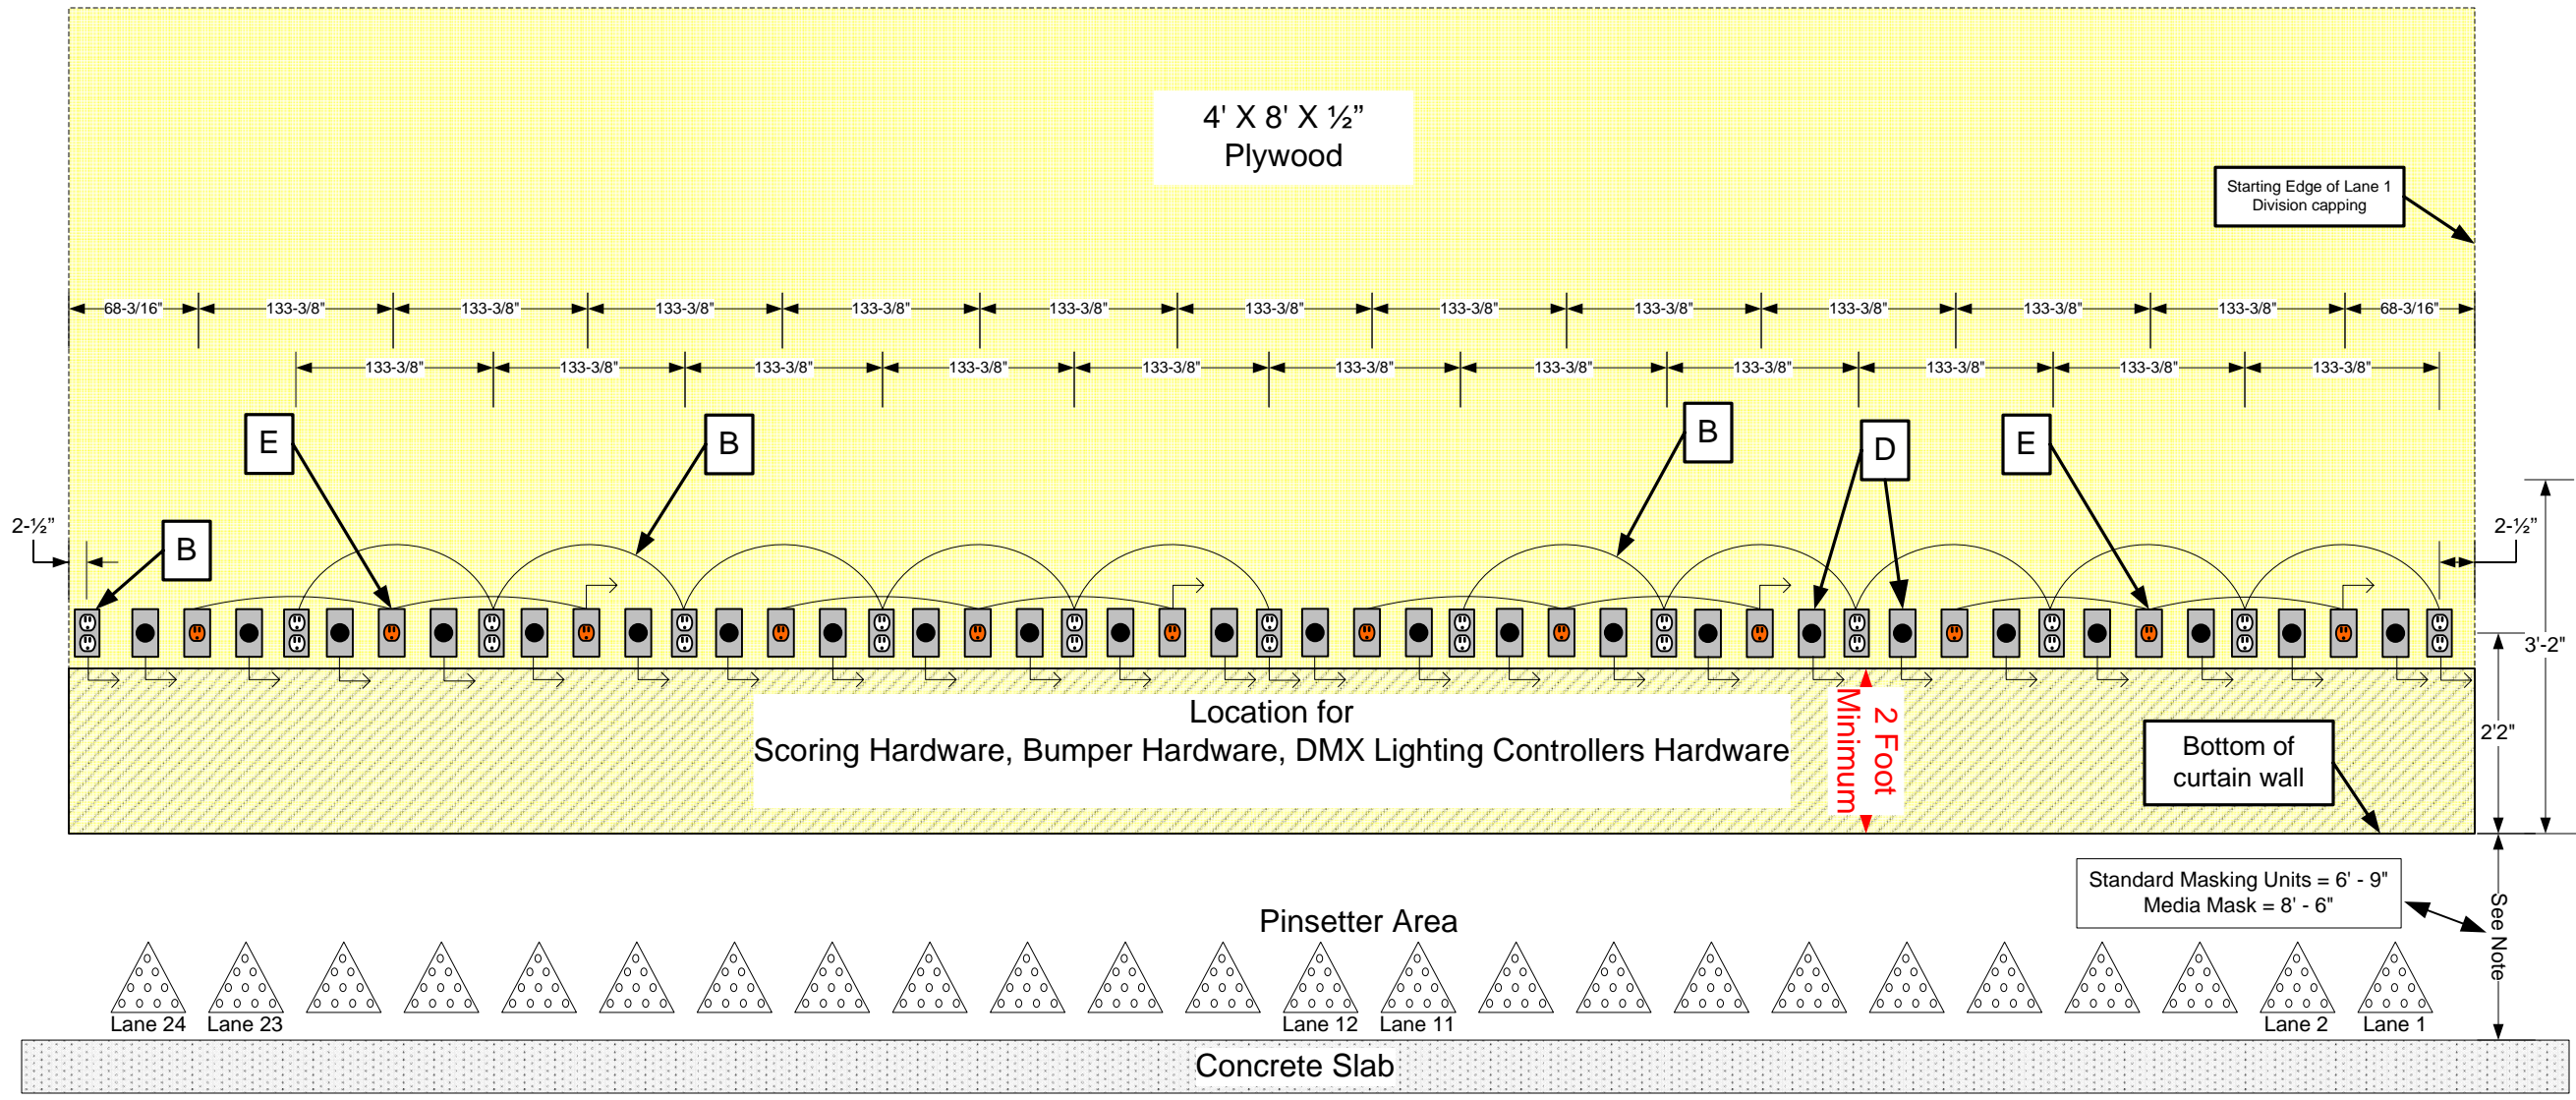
4' X 8' X ½"
Plywood

Starting Edge of Lane 1 Division capping

68-3/16" 133-3/8" 133-3/8" 133-3/8" 133-3/8" 133-3/8" 133-3/8" 133-3/8" 133-3/8" 133-3/8" 133-3/8" 133-3/8" 133-3/8" 68-3/16"

133-3/8" 133-3/8" 133-3/8" 133-3/8" 133-3/8" 133-3/8" 133-3/8" 133-3/8" 133-3/8" 133-3/8" 133-3/8" 133-3/8"

E B B D E

2-½" B 2-½"

3'-2"

Location for
Scoring Hardware, Bumper Hardware, DMX Lighting Controllers Hardware

2 Foot Minimum

Bottom of curtain wall

2'2"

Standard Masking Units = 6' - 9"
Media Mask = 8' - 6"

See Note

Pinsetter Area

Lane 24 Lane 23 Lane 12 Lane 11 Lane 2 Lane 1

Concrete Slab